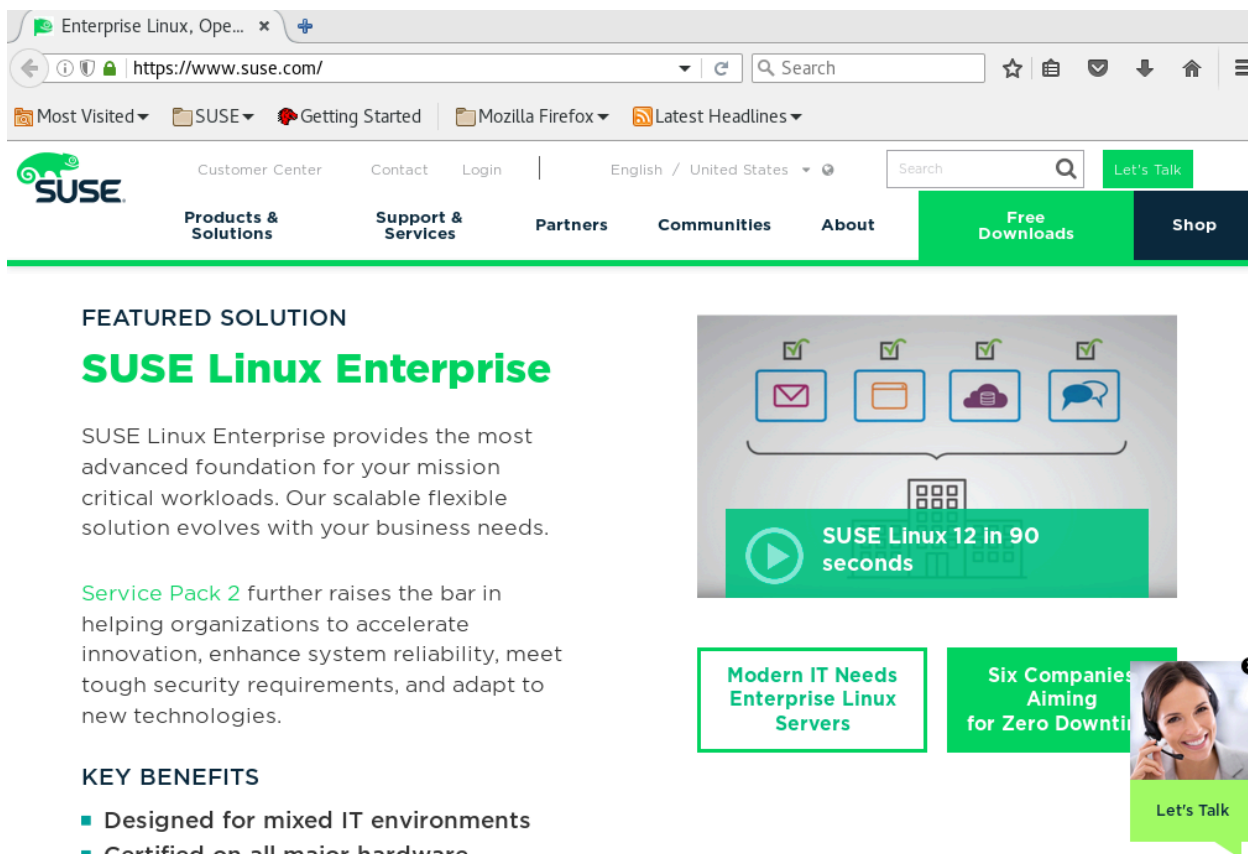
Enterprise Linux, Ope... ×

https://www.suse.com/

Search

Most Visited SUSE Getting Started Mozilla Firefox Latest Headlines

SUSE

Customer Center Contact Login English / United States

Search

Let's Talk

Products & Solutions Support & Services Partners Communities About Free Downloads Shop

FEATURED SOLUTION

SUSE Linux Enterprise

SUSE Linux Enterprise provides the most advanced foundation for your mission critical workloads. Our scalable flexible solution evolves with your business needs.

Service Pack 2 further raises the bar in helping organizations to accelerate innovation, enhance system reliability, meet tough security requirements, and adapt to new technologies.

KEY BENEFITS

Designed for mixed IT environments

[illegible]

SUSE Linux 12 in 90 seconds

Modern IT Needs Enterprise Linux Servers

Six Companies Aiming for Zero Downti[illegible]

Let's Talk